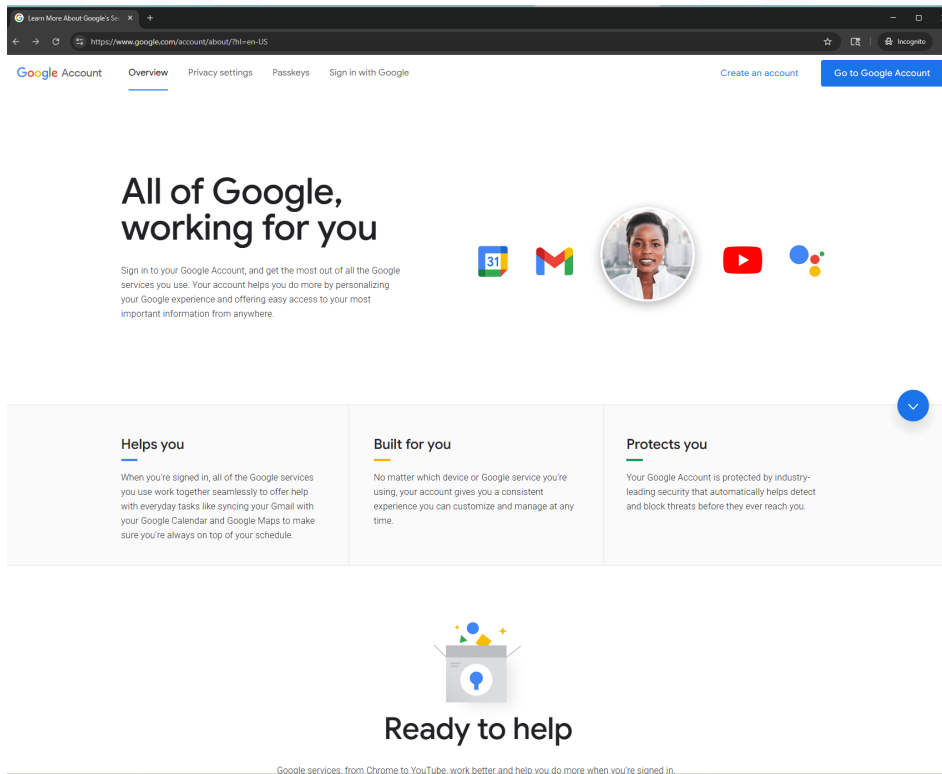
Learn More About Google's Se ×  +

https://www.google.com/account/about/?hl=en-US

Incognito

Google Account   Overview   Privacy settings   Passkeys   Sign in with Google   Create an account   Go to Google Account

All of Google, working for you

Sign in to your Google Account, and get the most out of all the Google services you use. Your account helps you do more by personalizing your Google experience and offering easy access to your most important information from anywhere.

31

Helps you

When you're signed in, all of the Google services you use work together seamlessly to offer help with everyday tasks like syncing your Gmail with your Google Calendar and Google Maps to make sure you're always on top of your schedule.

Built for you

No matter which device or Google service you're using, your account gives you a consistent experience you can customize and manage at any time.

Protects you

Your Google Account is protected by industry-leading security that automatically helps detect and block threats before they ever reach you.

Ready to help

Google services, from Chrome to YouTube, work better and help you do more when you're signed in.